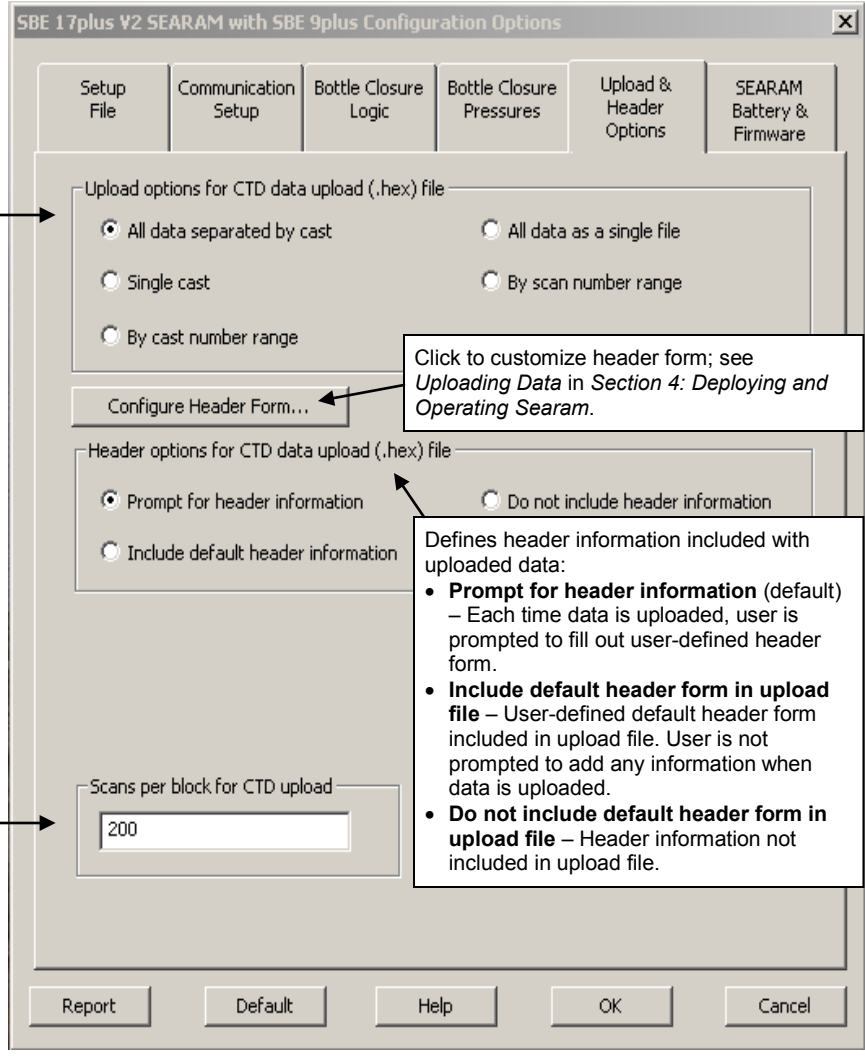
SBE 17plus V2 SEARAM with SBE 9plus Configuration Options

Setup File | Communication Setup | Bottle Closure Logic | Bottle Closure Pressures | Upload & Header Options | SEARAM Battery & Firmware

Upload options for CTD data upload (.hex) file

All data separated by cast

All data as a single file

Single cast

By scan number range

By cast number range

Click to customize header form; see *Uploading Data* in *Section 4: Deploying and Operating Searam*.

Configure Header Form...

Header options for CTD data upload (.hex) file

Prompt for header information

Do not include header information

Include default header information

Defines header information included with uploaded data:

- **Prompt for header information** (default) – Each time data is uploaded, user is prompted to fill out user-defined header form.
- **Include default header form in upload file** – User-defined default header form included in upload file. User is not prompted to add any information when data is uploaded.
- **Do not include default header form in upload file** – Header information not included in upload file.

Scans per block for CTD upload

200

Report

Default

Help

OK

Cancel